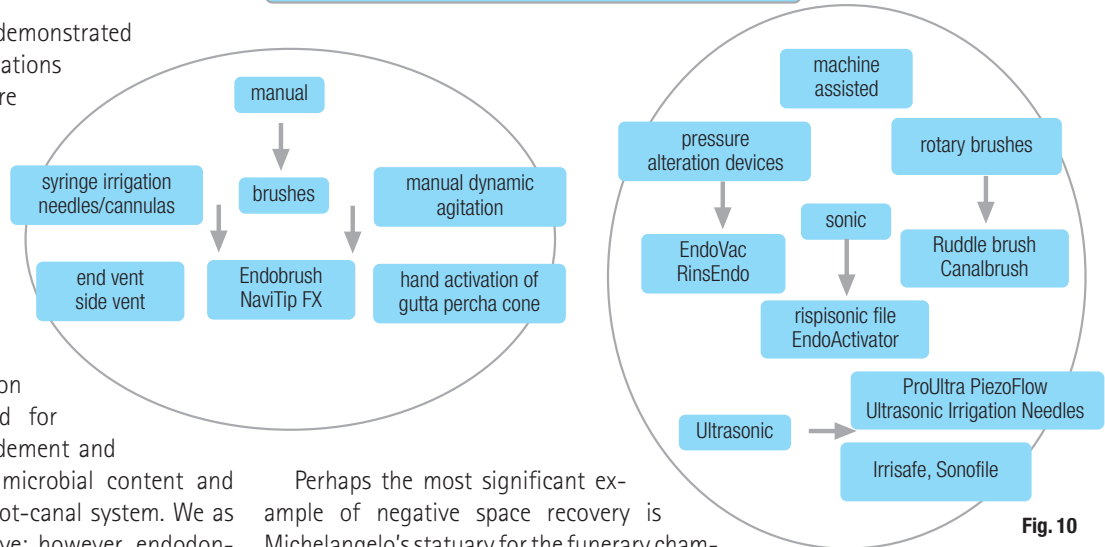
demonstrated
ations
re

manual

brushes

syringe irrigation needles/cannulas

manual dynamic agitation

end vent
side vent

Endobrush
NaviTip FX

hand activation of gutta percha cone

machine assisted

pressure alteration devices

rotary brushes

sonic

EndoVac
RinsEndo

Ruddle brush
Canalbrush

rispisonic file
EndoActivator

ProUltra PiezoFlow
Ultrasonic Irrigation Needles

Ultrasonic

Irrisafe, Sonofile

Fig. 10

on
d for
dement and
microbial content and
ot-canal system. We as
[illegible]; however, endodon-

Perhaps the most significant example of negative space recovery is Michelangelo's statuary for the funerary cham-